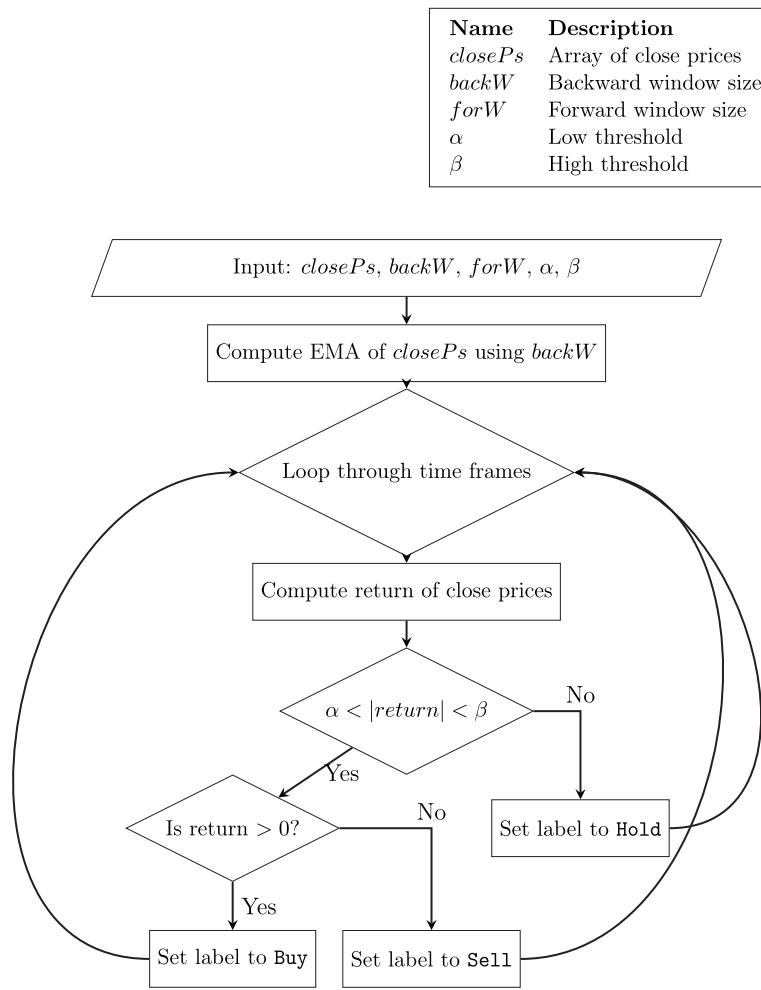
| Name | Description |
|---|---|
| $closePs$ | Array of close prices |
| $backW$ | Backward window size |
| $forW$ | Forward window size |
| $\alpha$ | Low threshold |
| $\beta$ | High threshold |

Input: $closePs$, $backW$, $forW$, $\alpha$, $\beta$

Compute EMA of $closePs$ using $backW$

Loop through time frames

Compute return of close prices

$\alpha < |return| < \beta$

No

Yes

Is return $> 0$?

No

Set label to Hold

Yes

Set label to Buy

Set label to Sell